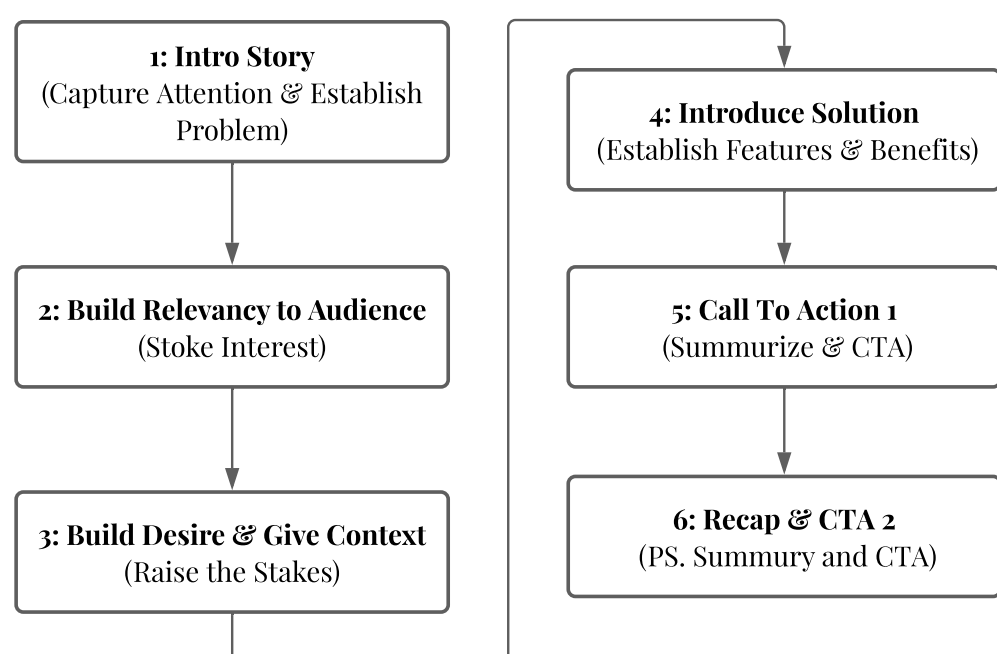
1: Intro Story
(Capture Attention & Establish Problem)

2: Build Relevancy to Audience
(Stoke Interest)

3: Build Desire & Give Context
(Raise the Stakes)

4: Introduce Solution
(Establish Features & Benefits)

5: Call To Action 1
(Summurize & CTA)

6: Recap & CTA 2
(PS. Summury and CTA)